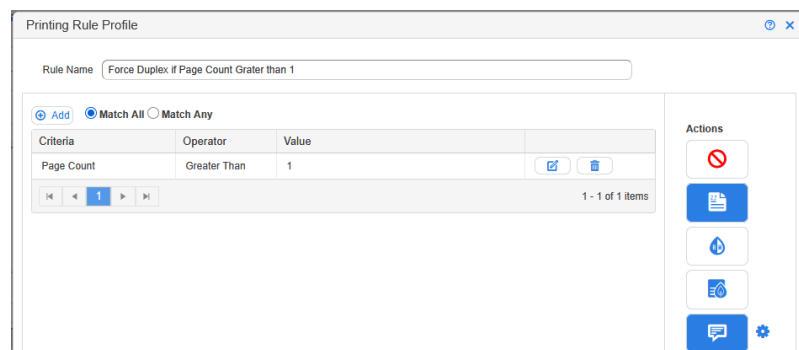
Printing Rule Profile

Rule Name Force Duplex if Page Count Grater than 1

Add Match All Match Any

| Criteria | Operator | Value |
|---|---|---|
| Page Count | Greater Than | 1 |

1

1 - 1 of 1 items

Actions